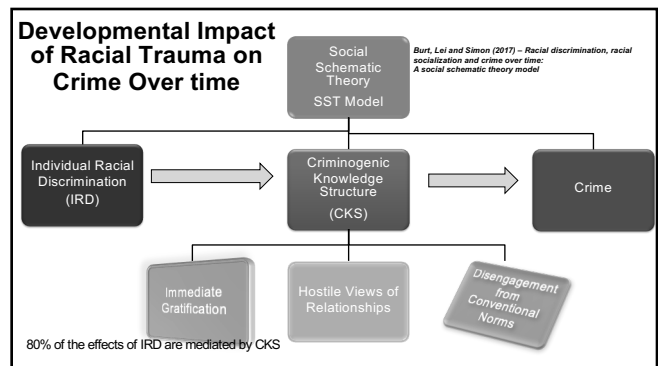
Developmental Impact of Racial Trauma on Crime Over time

Social Schematic Theory
SST Model

Burt, Lei and Simon (2017) – Racial discrimination, racial socialization and crime over time: A social schematic theory model

Individual Racial Discrimination
(IRD)

Criminogenic Knowledge Structure
(CKS)

Crime

Immediate Gratification

Hostile Views of Relationships

Disengagement from Conventional Norms

80% of the effects of IRD are mediated by CKS